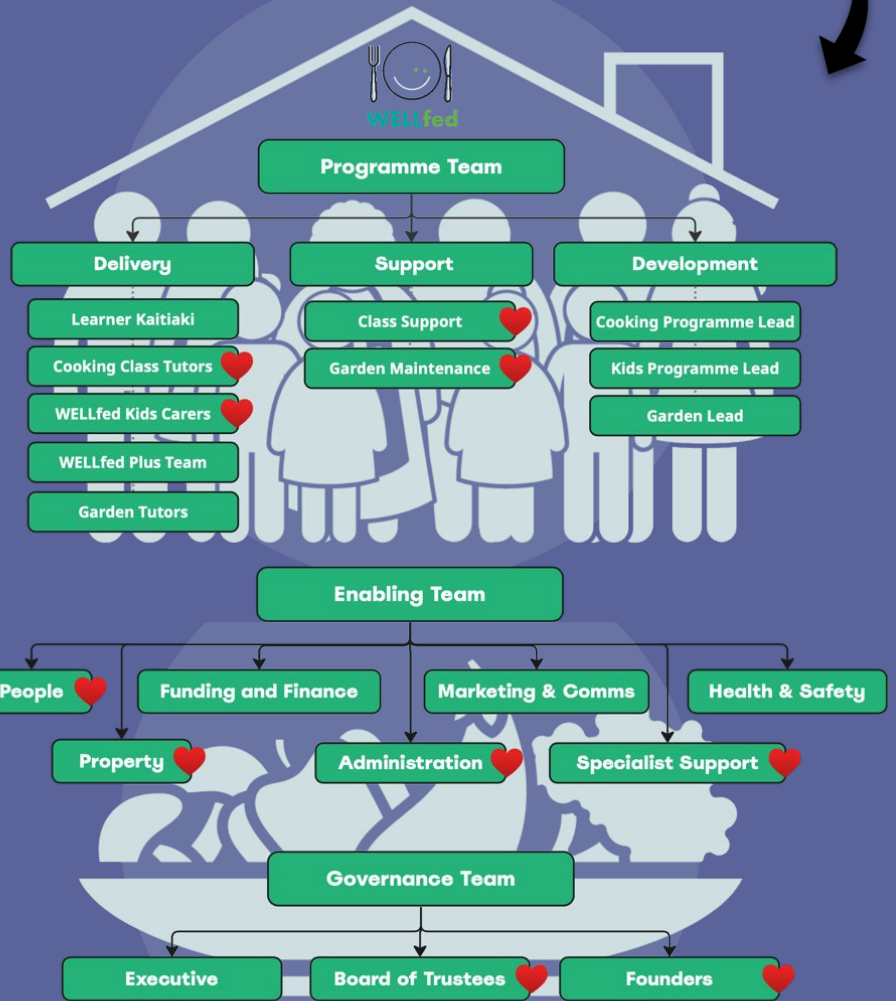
WELLfed

Programme Team

Delivery

Support

Development

Learner Kaitiaki

Cooking Class Tutors

WELLfed Kids Carers

WELLfed Plus Team

Garden Tutors

Class Support

Garden Maintenance

Cooking Programme Lead

Kids Programme Lead

Garden Lead

Enabling Team

People

Funding and Finance

Marketing & Comms

Health & Safety

Property

Administration

Specialist Support

Governance Team

Executive

Board of Trustees

Founders